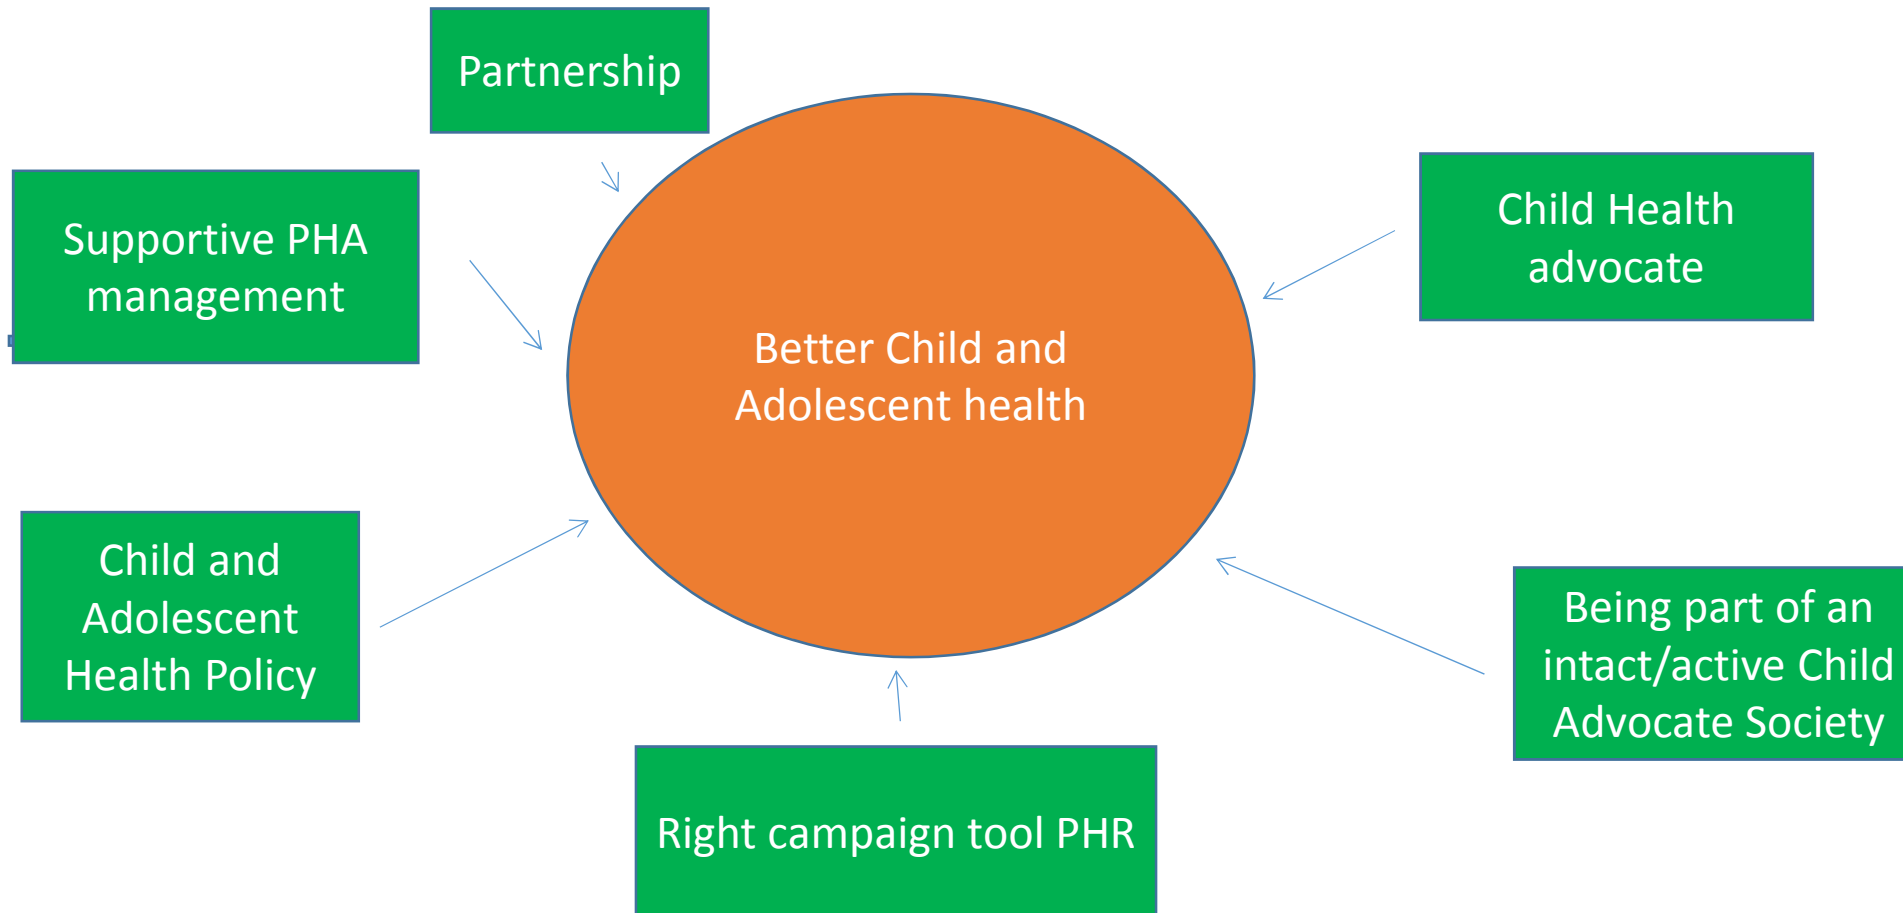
Partnership

Supportive PHA management

Child Health advocate

Better Child and Adolescent health

Child and Adolescent Health Policy

Being part of an intact/active Child Advocate Society

Right campaign tool PHR